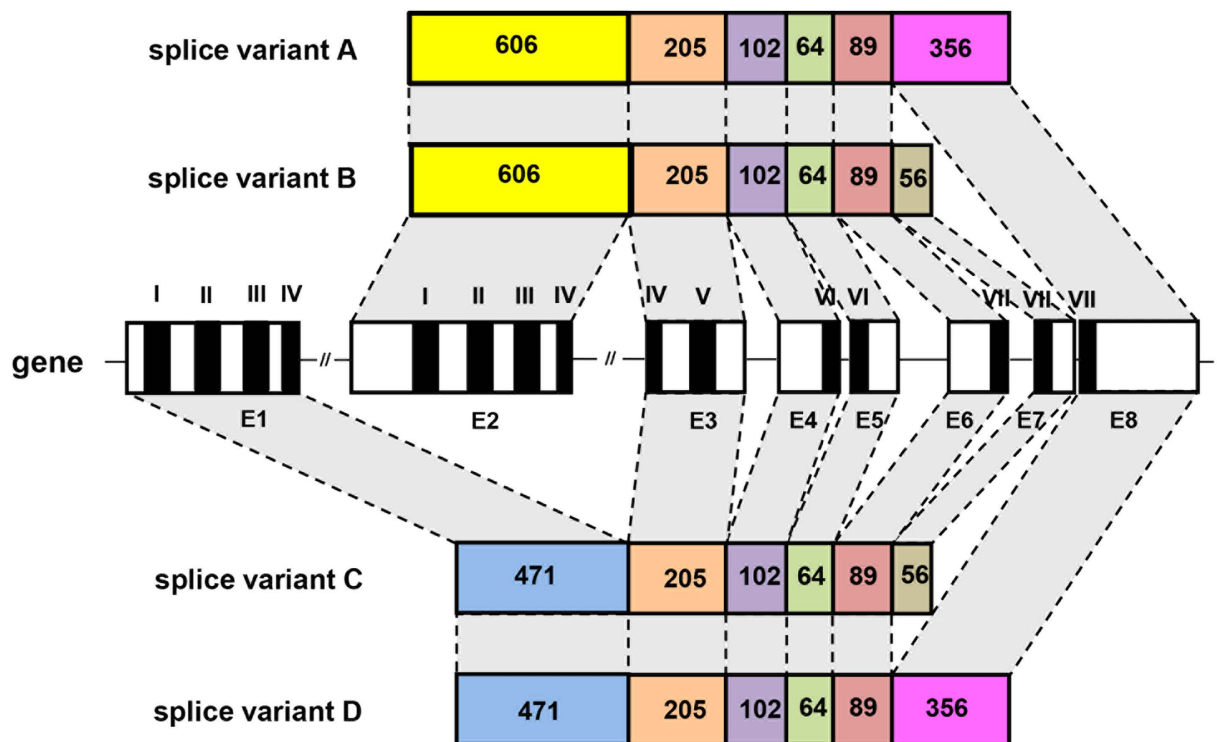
splice variant A
606 205 102 64 89 356

splice variant B
606 205 102 64 89 56

I II III IV
I II III IV
IV V
VI VI
VII VII VII

gene
//
//
E1 E2 E3 E4 E5 E6 E7 E8

splice variant C
471 205 102 64 89 56

splice variant D
471 205 102 64 89 356